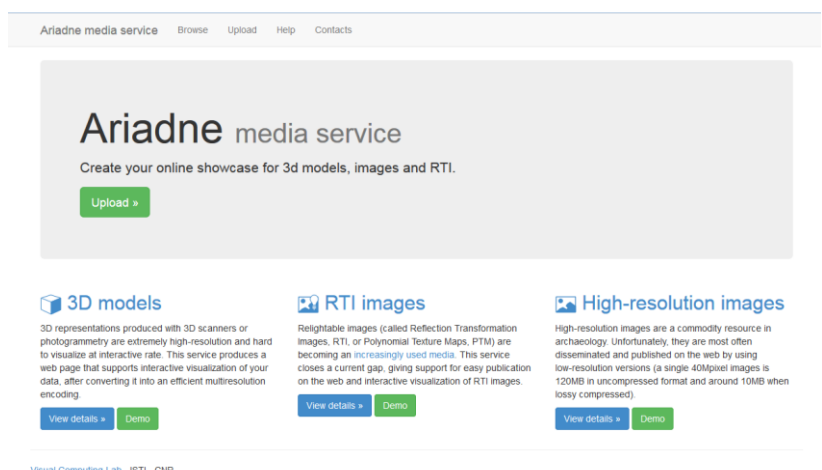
Ariadne media service Browse Upload Help Contacts

Ariadne media service

Create your online showcase for 3d models, images and RTI.

Upload »

3D models

3D representations produced with 3D scanners or photogrammetry are extremely high-resolution and hard to visualize at interactive rate. This service produces a web page that supports interactive visualization of your data, after converting it into an efficient multiresolution encoding.

View details » Demo

RTI images

Relightable images (called Reflection Transformation Images, RTI, or Polynomial Texture Maps, PTM) are becoming an increasingly used media. This service closes a current gap, giving support for easy publication on the web and interactive visualization of RTI images.

View details » Demo

High-resolution images

High-resolution images are a commodity resource in archaeology. Unfortunately, they are most often disseminated and published on the web by using low-resolution versions (a single 40Mpixel images is 120MB in uncompressed format and around 10MB when lossy compressed).

View details » Demo

Visual Computing Lab - ISTI - CNR